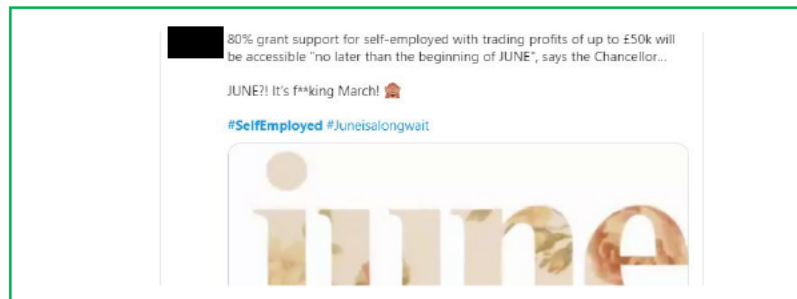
80% grant support for self-employed with trading profits of up to £50k will be accessible "no later than the beginning of JUNE", says the Chancellor...

JUNE?! It's f**king March! 🙈

#SelfEmployed #Juneisalongwait

june